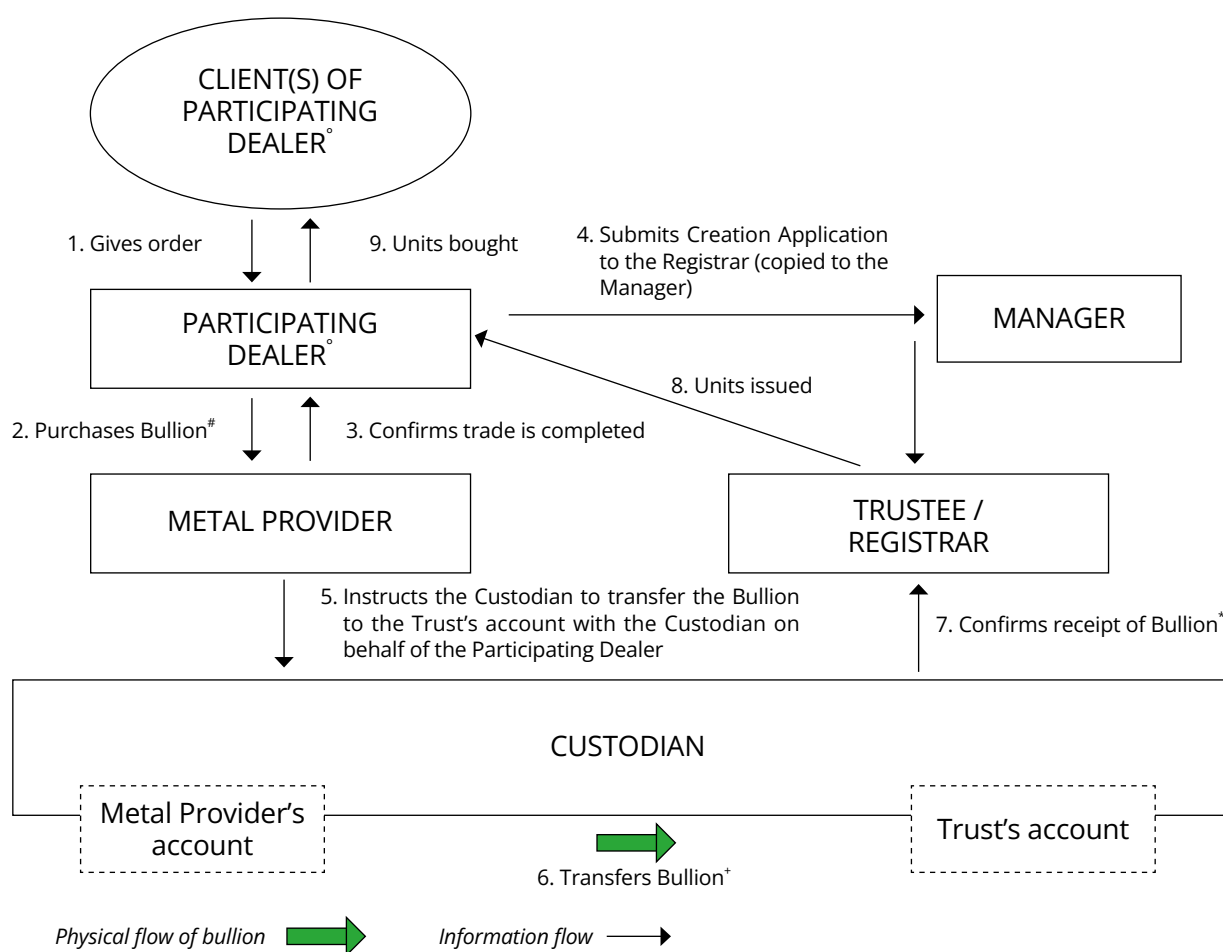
CLIENT(S) OF PARTICIPATING DEALER°

1. Gives order

9. Units bought

4. Submits Creation Application to the Registrar (copied to the Manager)

PARTICIPATING DEALER°

MANAGER

8. Units issued

2. Purchases Bullion#

3. Confirms trade is completed

METAL PROVIDER

TRUSTEE / REGISTRAR

5. Instructs the Custodian to transfer the Bullion to the Trust's account with the Custodian on behalf of the Participating Dealer

7. Confirms receipt of Bullion*

CUSTODIAN

Metal Provider's account

Trust's account

6. Transfers Bullion+

Physical flow of bullion

Information flow